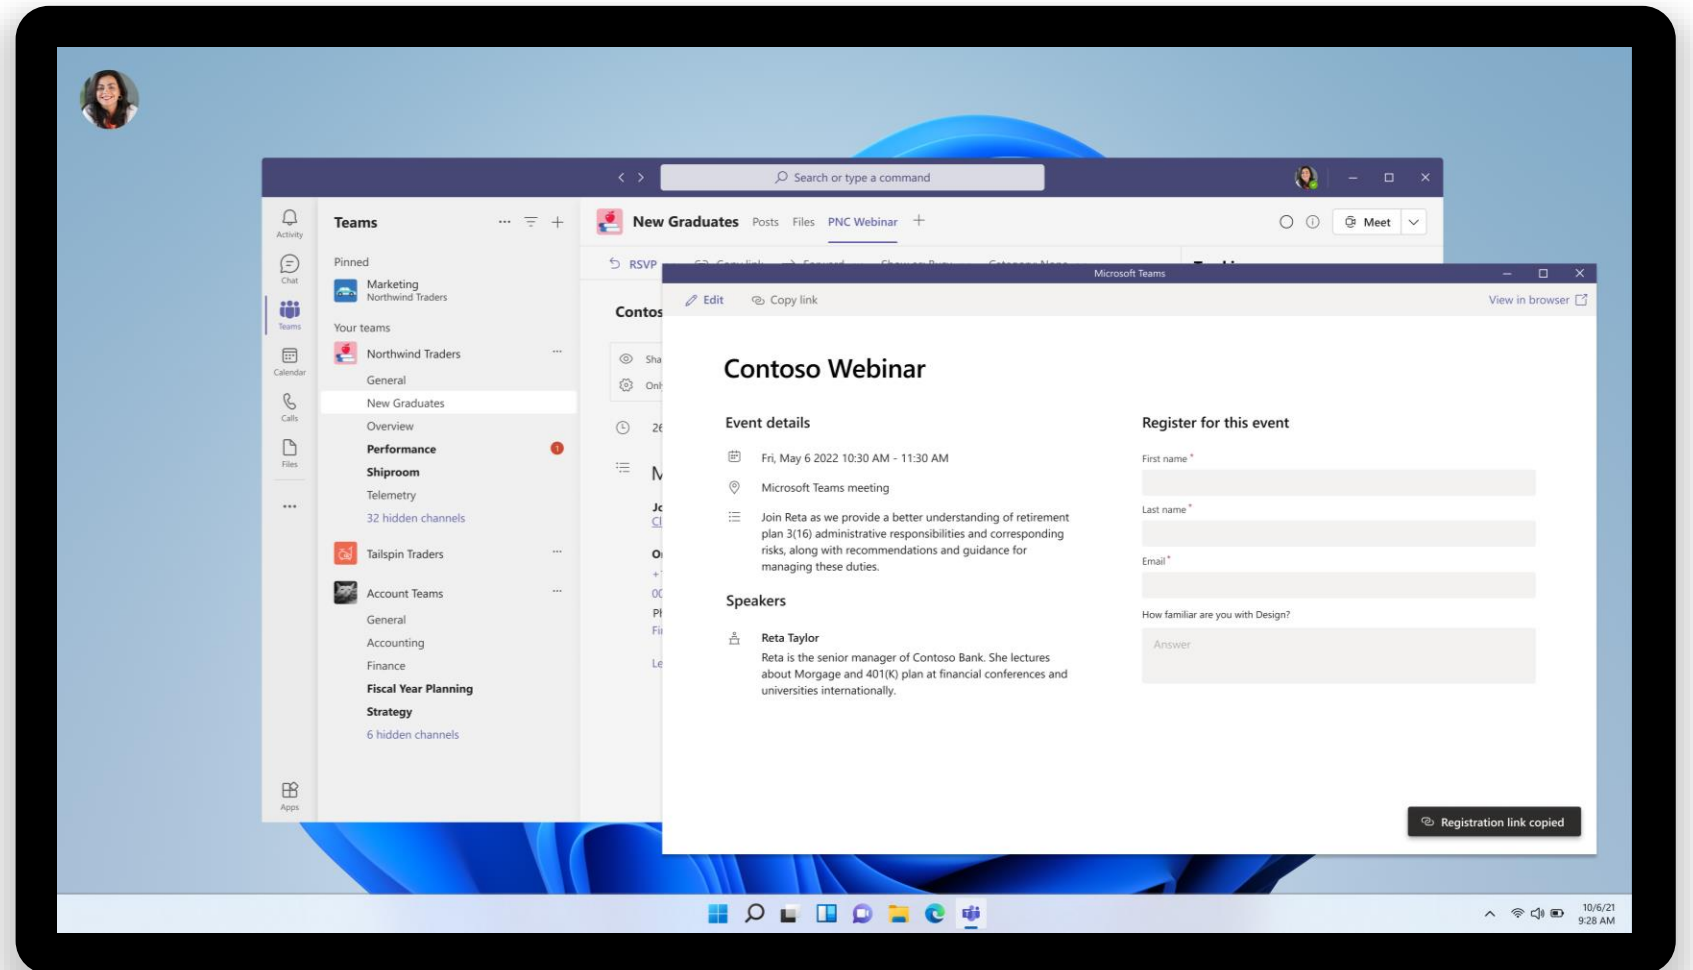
Search or type a command

Activity
Chat
Teams
Calendar
Calls
Files
...
Apps

Teams

Pinned
Marketing
Northwind Traders

Your teams
Northwind Traders
General
New Graduates
Overview
Performance
Shiproom
Telemetry
32 hidden channels
Tailspin Traders
Account Teams
General
Accounting
Finance
Fiscal Year Planning
Strategy
6 hidden channels

New Graduates Posts Files PNC Webinar +

Meet

RSVP

Contos

Microsoft Teams

Edit Copy link View in browser

Contoso Webinar

Event details

Fri, May 6 2022 10:30 AM - 11:30 AM

Microsoft Teams meeting

Join Reta as we provide a better understanding of retirement plan 3(16) administrative responsibilities and corresponding risks, along with recommendations and guidance for managing these duties.

Speakers

Reta Taylor
Reta is the senior manager of Contoso Bank. She lectures about Morgage and 401(K) plan at financial conferences and universities internationally.

Register for this event

First name *

Last name *

Email *

How familiar are you with Design?

Answer

Registration link copied

10/6/21
9:28 AM